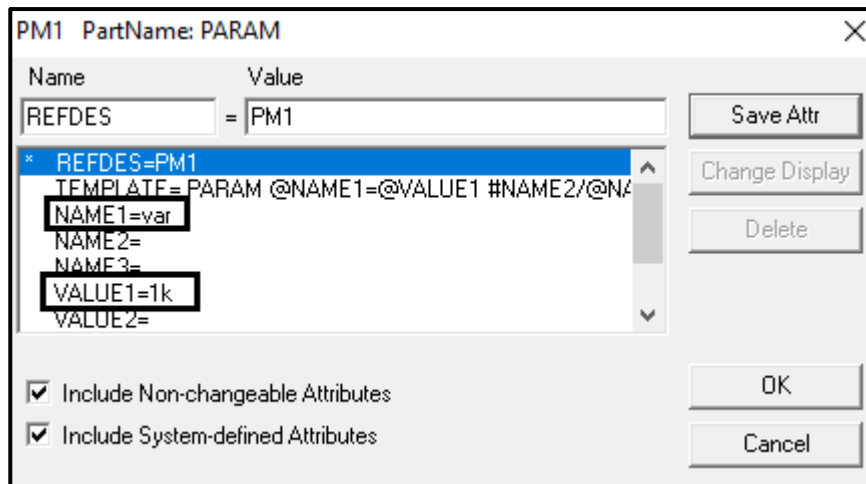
PM1 PartName: PARAM

Name

Value

REFDES

= PM1

Save Attr

* REFDES=PM1
TEMPLATE= PARAM @NAME1=@VALUE1 #NAME2/@NA
NAME1=var
NAME2=
NAME3=
VALUE1=1k
VALUE2=

Change Display

Delete

Include Non-changeable Attributes

Include System-defined Attributes

OK

Cancel